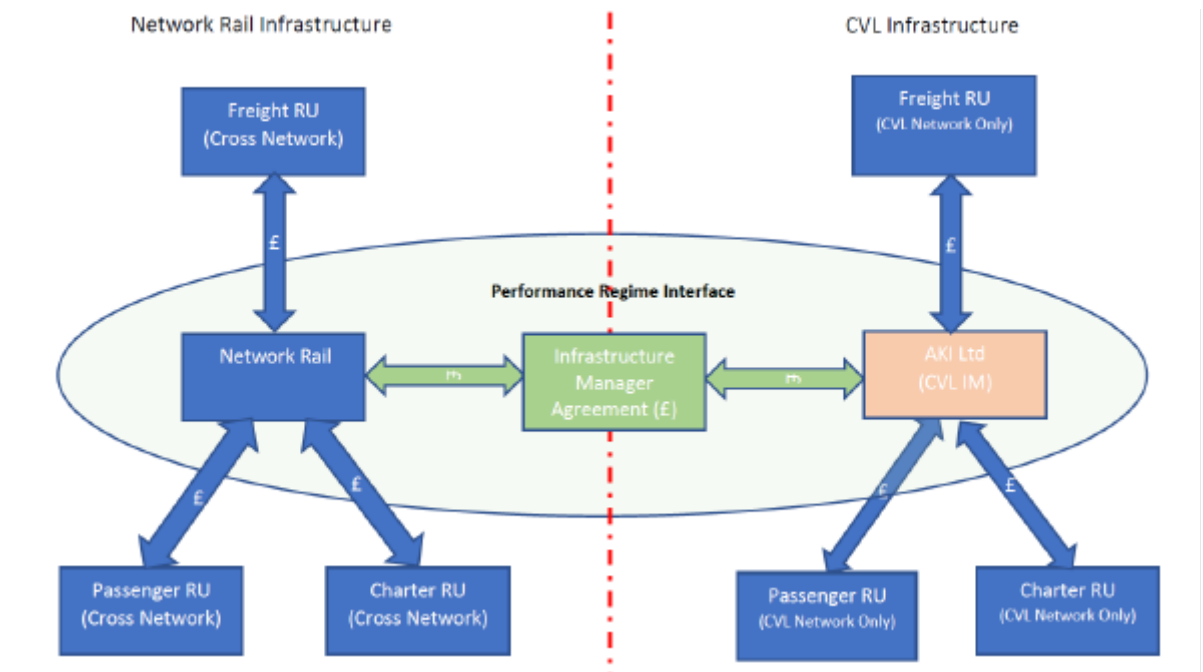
Network Rail Infrastructure

CVL Infrastructure

Freight RU
(Cross Network)

Freight RU
(CVL Network Only)

£

£

Performance Regime Interface

Network Rail

£

Infrastructure Manager Agreement (£)

£

AKI Ltd
(CVL IM)

£

£

£

£

Passenger RU
(Cross Network)

Charter RU
(Cross Network)

Passenger RU
(CVL Network Only)

Charter RU
(CVL Network Only)